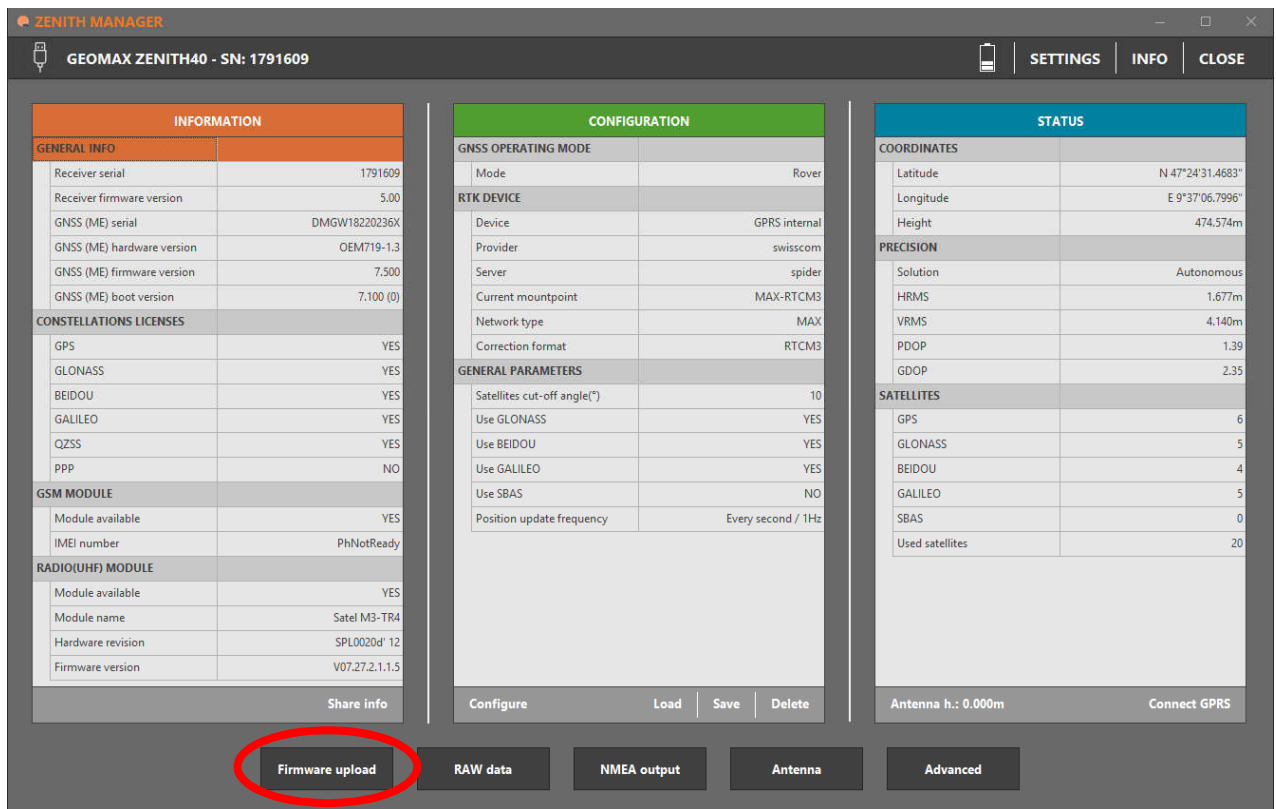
ZENITH MANAGER

GEOMAX ZENITH40 - SN: 1791609

SETTINGS | INFO | CLOSE

INFORMATION

| GENERAL INFO | |
|---|---|
| Receiver serial | 1791609 |
| Receiver firmware version | 5.00 |
| GNSS (ME) serial | DMGW18220236X |
| GNSS (ME) hardware version | OEM719-1.3 |
| GNSS (ME) firmware version | 7.500 |
| GNSS (ME) boot version | 7.100 (0) |
| CONSTELLATIONS LICENSES | |
| GPS | YES |
| GLONASS | YES |
| BEIDOU | YES |
| GALILEO | YES |
| QZSS | YES |
| PPP | NO |
| GSM MODULE | |
| Module available | YES |
| IMEI number | PhNotReady |
| RADIO(UHF) MODULE | |
| Module available | YES |
| Module name | Satel M3-TR4 |
| Hardware revision | SPL0020d' 12 |
| Firmware version | V07.27.2.1.1.5 |

Share info

CONFIGURATION

| GNSS OPERATING MODE | |
|---|---|
| Mode | Rover |
| RTK DEVICE | |
| Device | GPRS internal |
| Provider | swisscom |
| Server | spider |
| Current mountpoint | MAX-RTCM3 |
| Network type | MAX |
| Correction format | RTCM3 |
| GENERAL PARAMETERS | |
| Satellites cut-off angle(°) | 10 |
| Use GLONASS | YES |
| Use BEIDOU | YES |
| Use GALILEO | YES |
| Use SBAS | NO |
| Position update frequency | Every second / 1Hz |

Configure | Load | Save | Delete

STATUS

| COORDINATES | |
|---|---|
| Latitude | N 47°24'31.4683" |
| Longitude | E 9°37'06.7996" |
| Height | 474.574m |
| PRECISION | |
| Solution | Autonomous |
| HRMS | 1.677m |
| VRMS | 4.140m |
| PDOP | 1.39 |
| GDOP | 2.35 |
| SATELLITES | |
| GPS | 6 |
| GLONASS | 5 |
| BEIDOU | 4 |
| GALILEO | 5 |
| SBAS | 0 |
| Used satellites | 20 |

Antenna h.: 0.000m | Connect GPRS

Firmware upload | RAW data | NMEA output | Antenna | Advanced